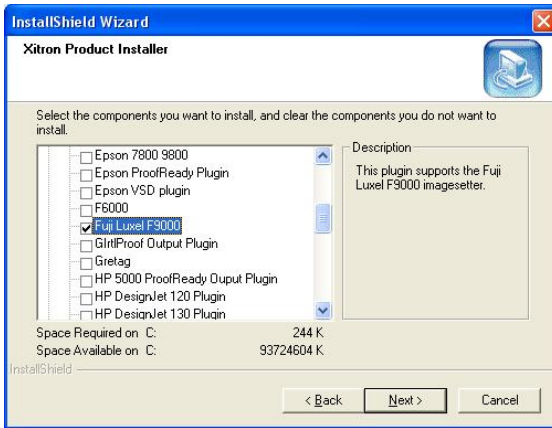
InstallShield Wizard

Xitron Product Installer

Select the components you want to install, and clear the components you do not want to install.

Epson 7800 9800
Epson ProofReady Plugin
Epson VSD plugin
F6000
Fuji Luxel F9000
GlrtlProof Output Plugin
Gretag
HP 5000 ProofReady Ouput Plugin
HP DesignJet 120 Plugin
HP DesignJet 130 Plugin

Description
This plugin supports the Fuji Luxel F9000 imagesetter.

Space Required on C: 244 K
Space Available on C: 93724604 K

InstallShield

< Back
Next >
Cancel